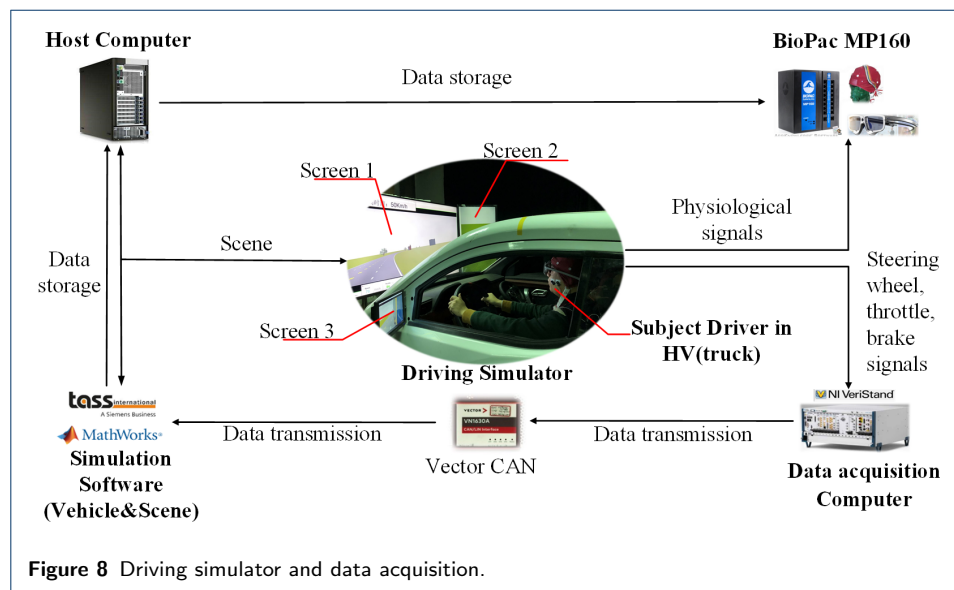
Host Computer

BioPac MP160

Data storage

Screen 1

Screen 2

Physiological signals

Data storage

Scene

Steering wheel, throttle, brake signals

Screen 3

Subject Driver in HV(truck)

Driving Simulator

tass international A Siemens Business

MathWorks

Simulation Software (Vehicle&Scene)

Data transmission

VECTOR VN1630A

Vector CAN

Data transmission

NI VeriStand

Data acquisition Computer

Figure 8 Driving simulator and data acquisition.